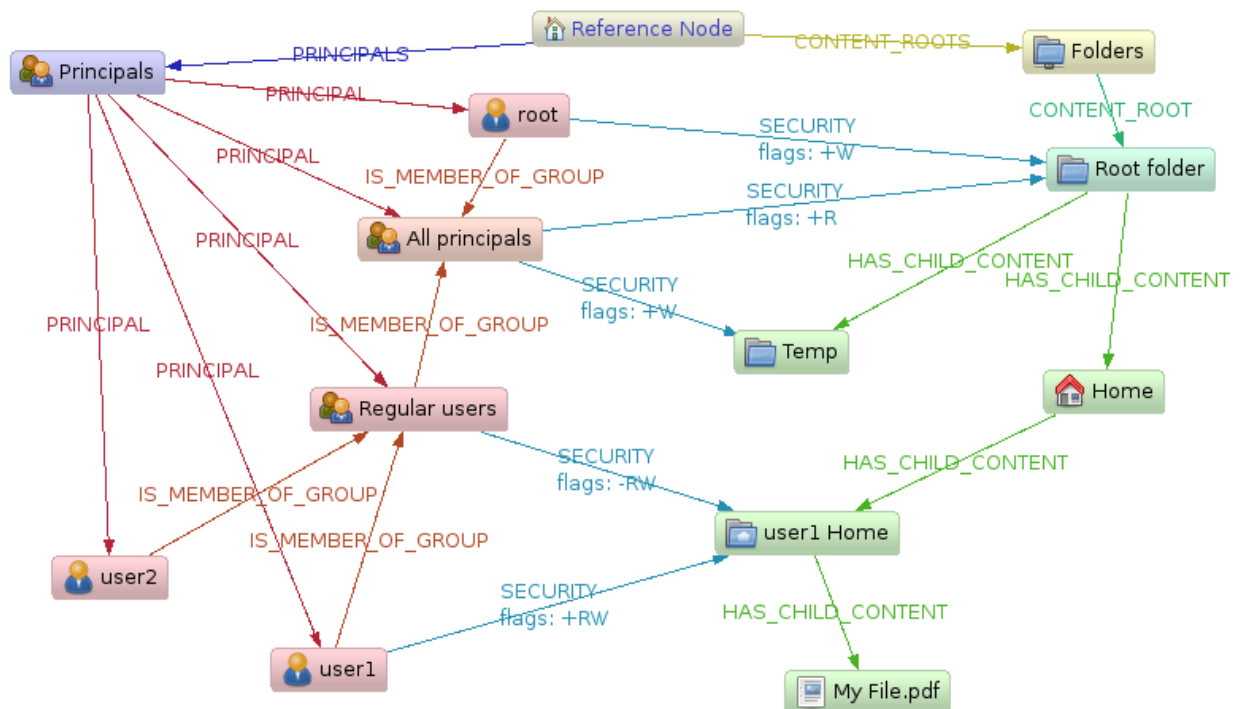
Reference Node

PRINCIPALS

CONTENT_ROOTS

Principals

Folders

PRINCIPAL

root

CONTENT_ROOT

SECURITY
flags: +W

Root folder

PRINCIPAL

IS_MEMBER_OF_GROUP

SECURITY
flags: +R

All principals

PRINCIPAL

HAS_CHILD_CONTENT

HAS_CHILD_CONTENT

SECURITY
flags: +W

PRINCIPAL

IS_MEMBER_OF_GROUP

Temp

PRINCIPAL

Home

Regular users

SECURITY
flags: -RW

HAS_CHILD_CONTENT

IS_MEMBER_OF_GROUP

user1 Home

IS_MEMBER_OF_GROUP

user2

SECURITY
flags: +RW

HAS_CHILD_CONTENT

user1

My File.pdf